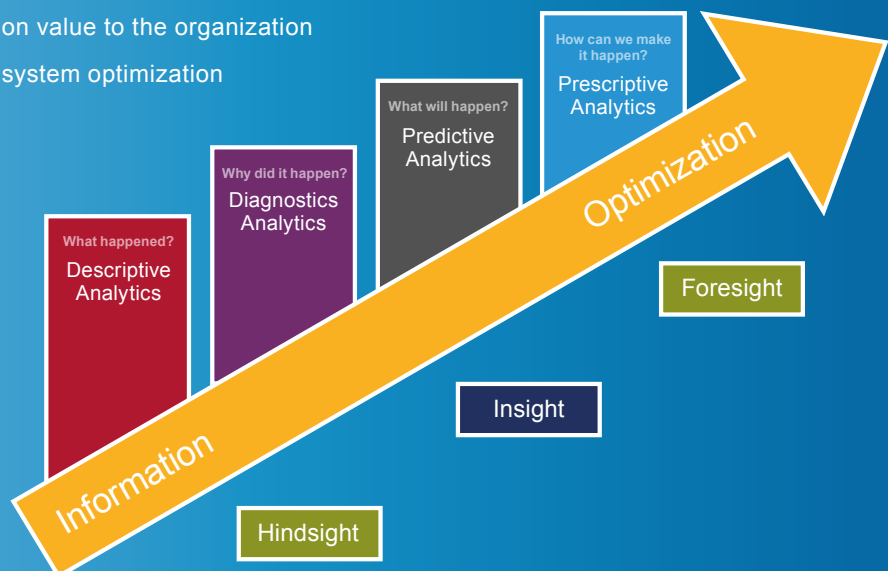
on value to the organization

system optimization

What happened?
Descriptive Analytics

Why did it happen?
Diagnostics Analytics

What will happen?
Predictive Analytics

How can we make it happen?
Prescriptive Analytics

Information

Optimization

Hindsight

Insight

Foresight